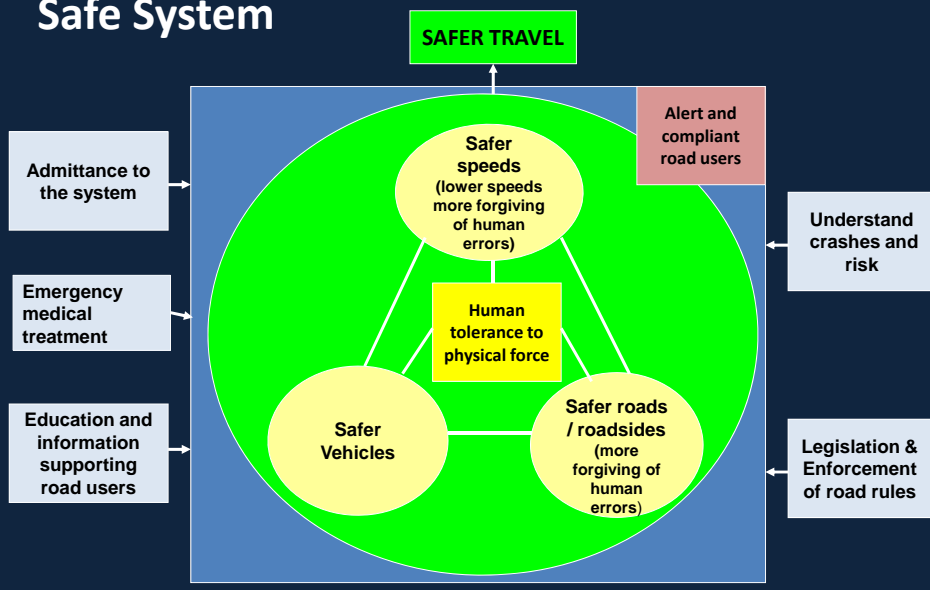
Safe System

SAFER TRAVEL

Alert and compliant road users

Admittance to the system

Emergency medical treatment

Education and information supporting road users

Safer speeds (lower speeds more forgiving of human errors)

Human tolerance to physical force

Safer Vehicles

Safer roads / roadsides (more forgiving of human errors)

Understand crashes and risk

Legislation & Enforcement of road rules